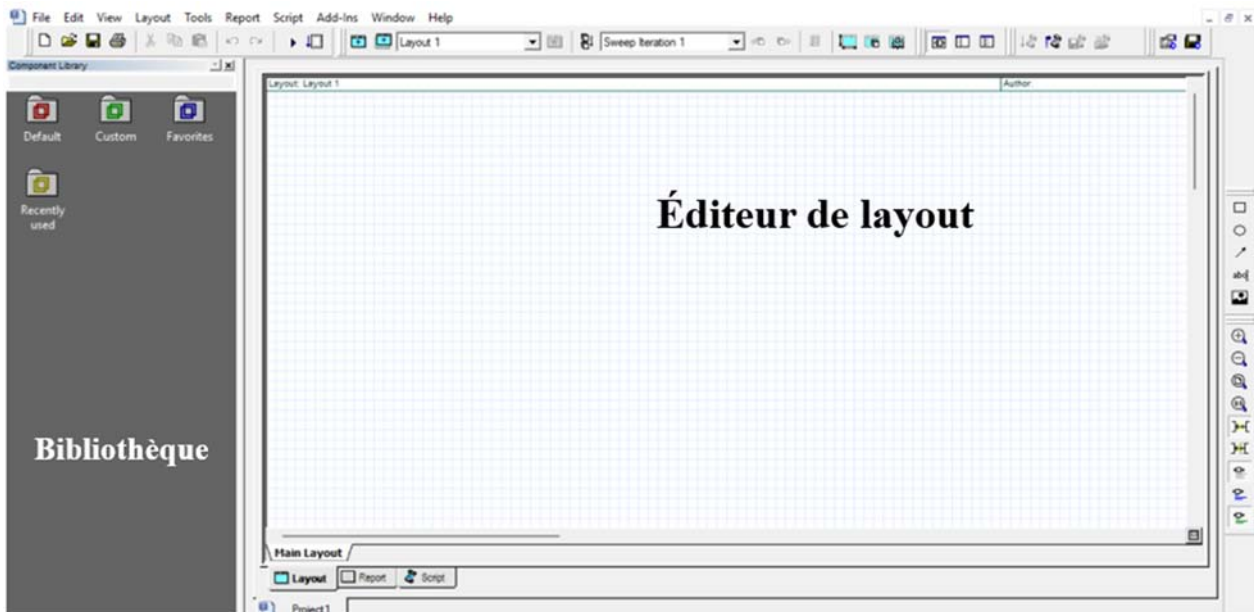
File Edit View Layout Tools Report Script Add-Ins Window Help

Layout 1

Sweep Iteration 1

Component Library

Default

Custom

Favorites

Recently used

Bibliothèque

Layout: Layout 1

Author:

Éditeur de layout

abl

Main Layout

Layout

Report

Script

Project1